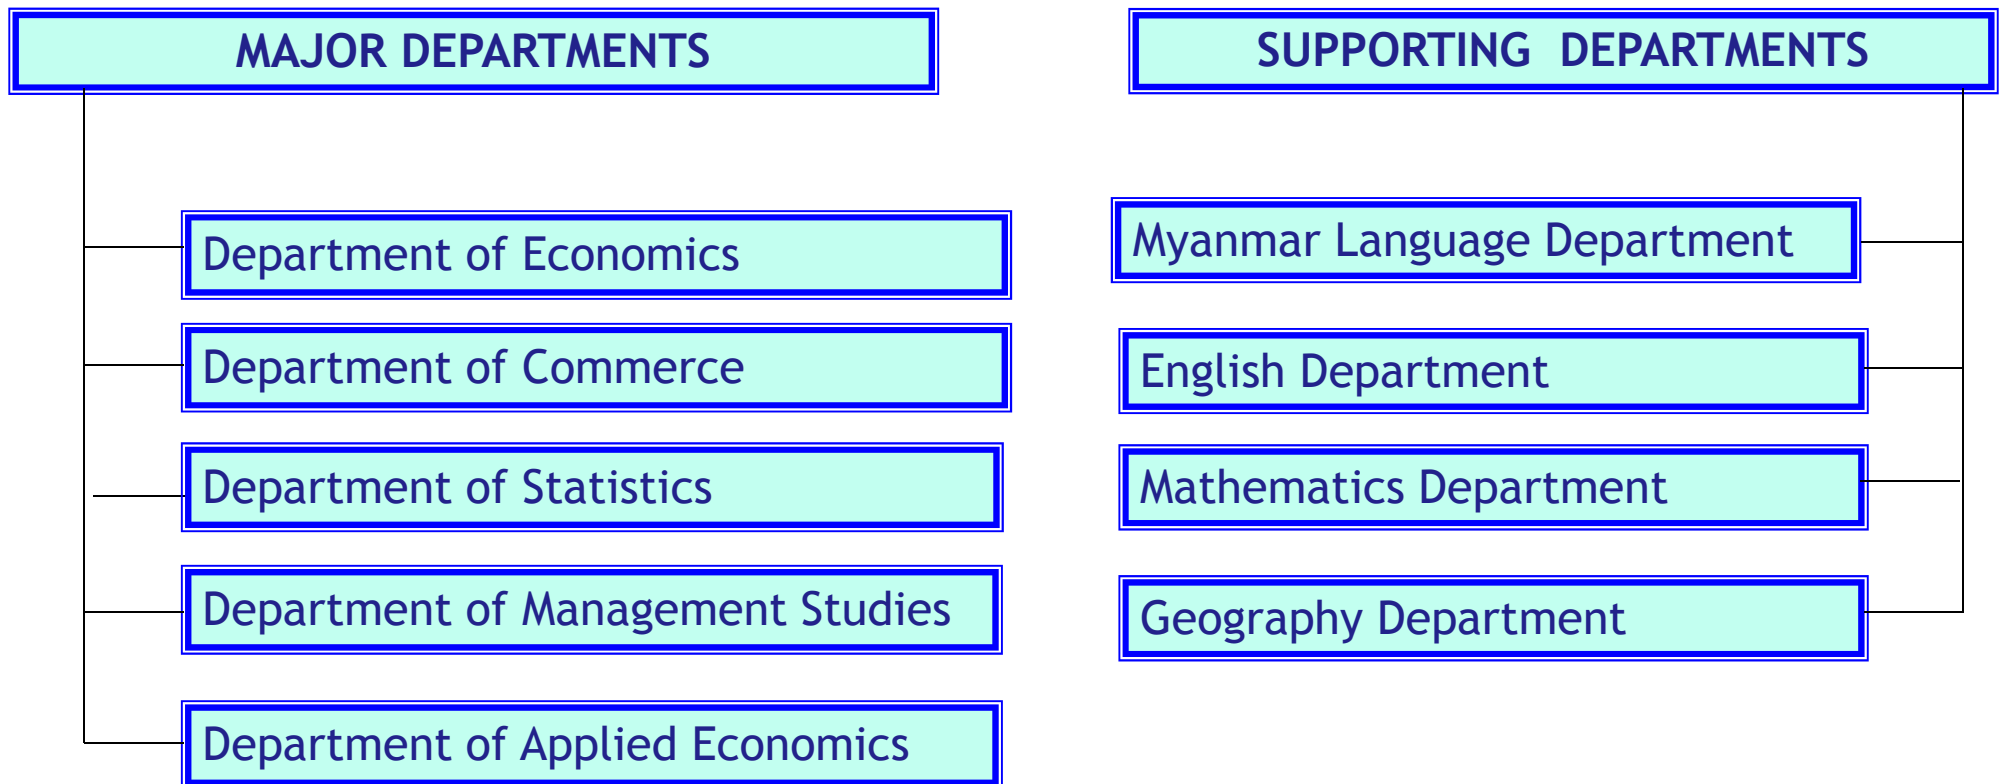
MAJOR DEPARTMENTS

Department of Economics

Department of Commerce

Department of Statistics

Department of Management Studies

Department of Applied Economics

SUPPORTING DEPARTMENTS

Myanmar Language Department

English Department

Mathematics Department

Geography Department